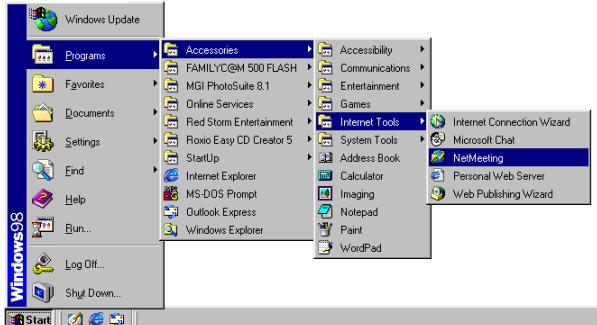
Windows Update

Programs

Favorites

Documents

Settings

Find

Help

Run...

Log Off...

Shut Down...

Windows98

Start

Accessories
FAMILYC@M 500 FLASH
MGI PhotoSuite 8.1
Online Services
Red Storm Entertainment
Roxio Easy CD Creator 5
StartUp
Internet Explorer
MS-DOS Prompt
Outlook Express
Windows Explorer

Accessibility
Communications
Entertainment
Games
Internet Tools
System Tools
Address Book
Calculator
Imaging
Notepad
Paint
WordPad

Internet Connection Wizard
Microsoft Chat
NetMeeting
Personal Web Server
Web Publishing Wizard